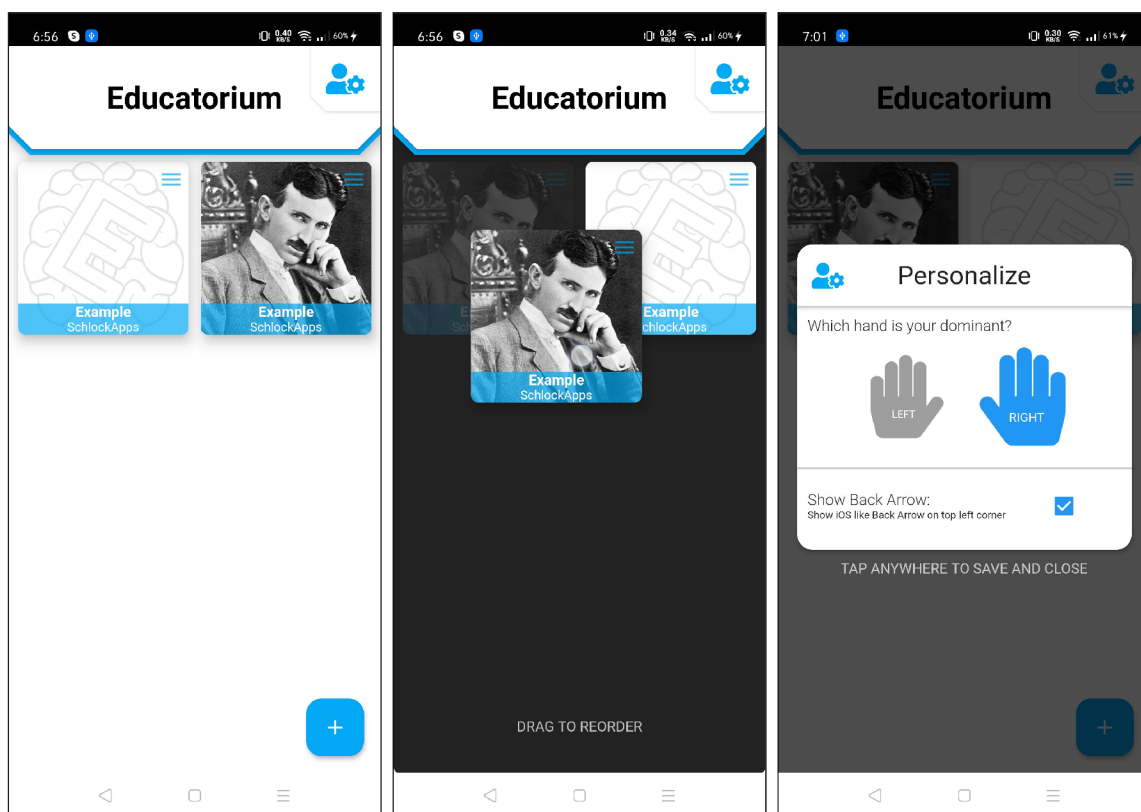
6:56 0.40 KB/S 60%

Educatorium

Example
SchlockApps

Example
SchlockApps

+

6:56 0.34 KB/S 60%

Educatorium

Example
SchlockApps

Example
chlockApps

DRAG TO REORDER

7:01 0.30 KB/S 61%

Educatorium

Personalize

Which hand is your dominant?

LEFT

RIGHT

Show Back Arrow:
Show iOS like Back Arrow on top left corner

TAP ANYWHERE TO SAVE AND CLOSE

+